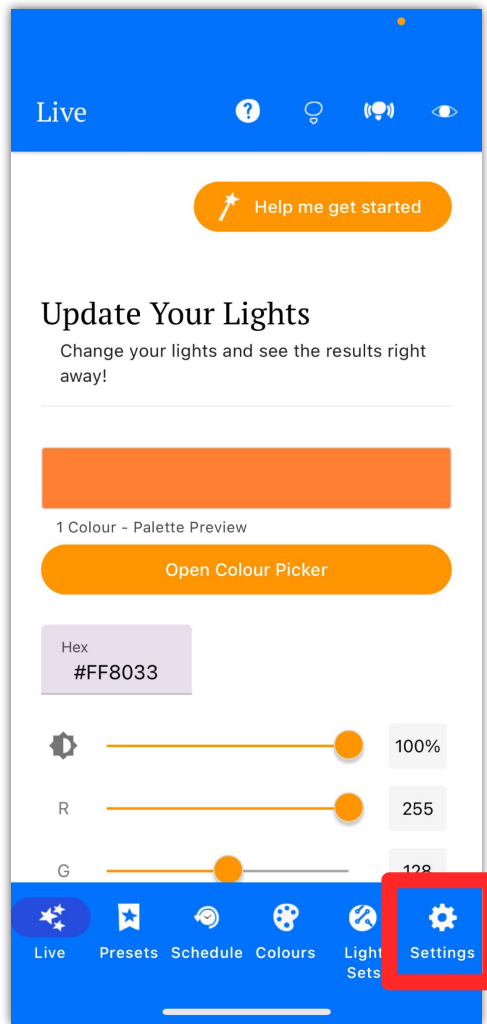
Live

Help me get started

Update Your Lights

Change your lights and see the results right away!

1 Colour - Palette Preview

Open Colour Picker

Hex
#FF8033

100%

R

255

G

128

Live

Presets

Schedule

Colours

Light Sets

Settings